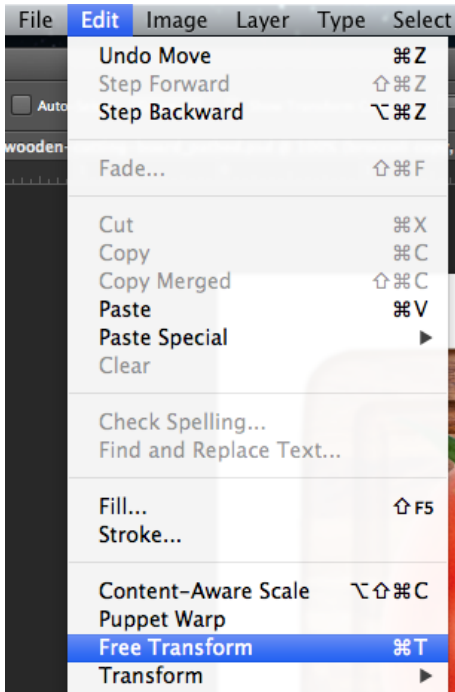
File Edit Image Layer Type Select

Auto

wooden-

Undo Move ⌘Z
Step Forward ⇧⌘Z
Step Backward ⌥⌘Z

Fade... ⇧⌘F

Cut ⌘X
Copy ⌘C
Copy Merged ⇧⌘C
Paste ⌘V
Paste Special ▶
Clear

Check Spelling...
Find and Replace Text...

Fill... ⇧F5
Stroke...

Content-Aware Scale ⌥⇧⌘C
Puppet Warp
Free Transform ⌘T
Transform ▶